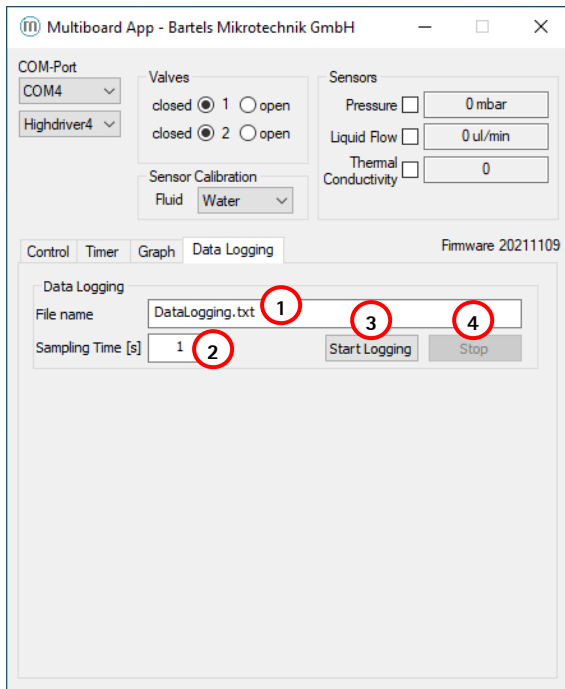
Multiboard App - Bartels Mikrotechnik GmbH

COM-Port
COM4
Highdriver4

Valves
closed 1 open
closed 2 open

Sensor Calibration
Fluid Water

Sensors
Pressure 0 mbar
Liquid Flow 0 ul/min
Thermal Conductivity 0

Control Timer Graph Data Logging

Firmware 20211109

Data Logging
File name DataLogging.txt
1
Sampling Time [s] 1
2
3
Start Logging
4
Stop